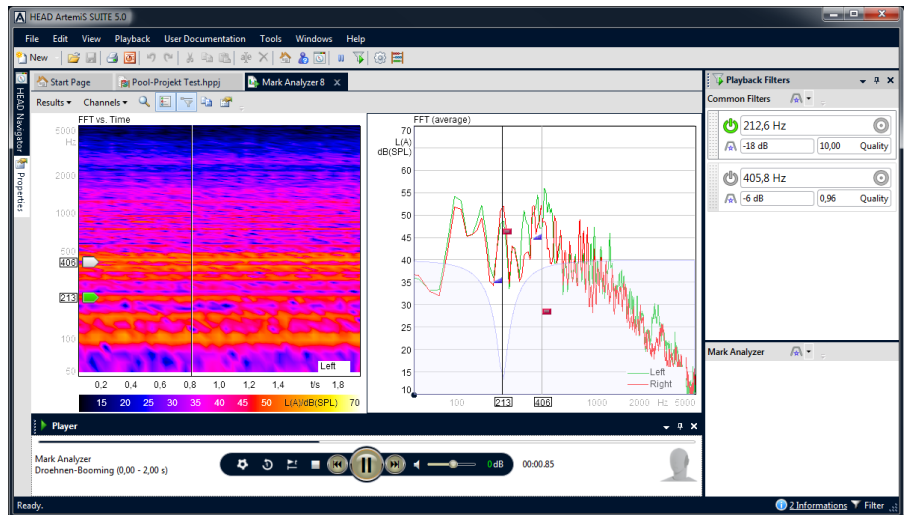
HEAD ArtemiS SUITE 5.0

File Edit View Playback User Documentation Tools Windows Help

New

HEAD Navigator

Properties

Start Page

Pool-Projekt Test.hppj

Mark Analyzer 8

Results Channels

FFT vs. Time

5000 Hz

2000

1000

500

406

213

100

50

Left

0,2 0,4 0,6 0,8 1,0 1,2 1,4 t/s 1,8

15 20 25 30 35 40 45 50 L(A)/dB(SPL) 70

FFT (average)

70

L(A) dB(SPL)

60

55

50

45

40

35

30

25

20

15

10

Left

Right

100 213 406 1000 2000 Hz 5000

Playback Filters

Common Filters

212,6 Hz

-18 dB

10,00

Quality

405,8 Hz

-6 dB

0,96

Quality

Mark Analyzer

Player

Mark Analyzer

Droehnen-Booming (0,00 - 2,00 s)

0dB

00:00.85

Ready.

2 Informations

Filter